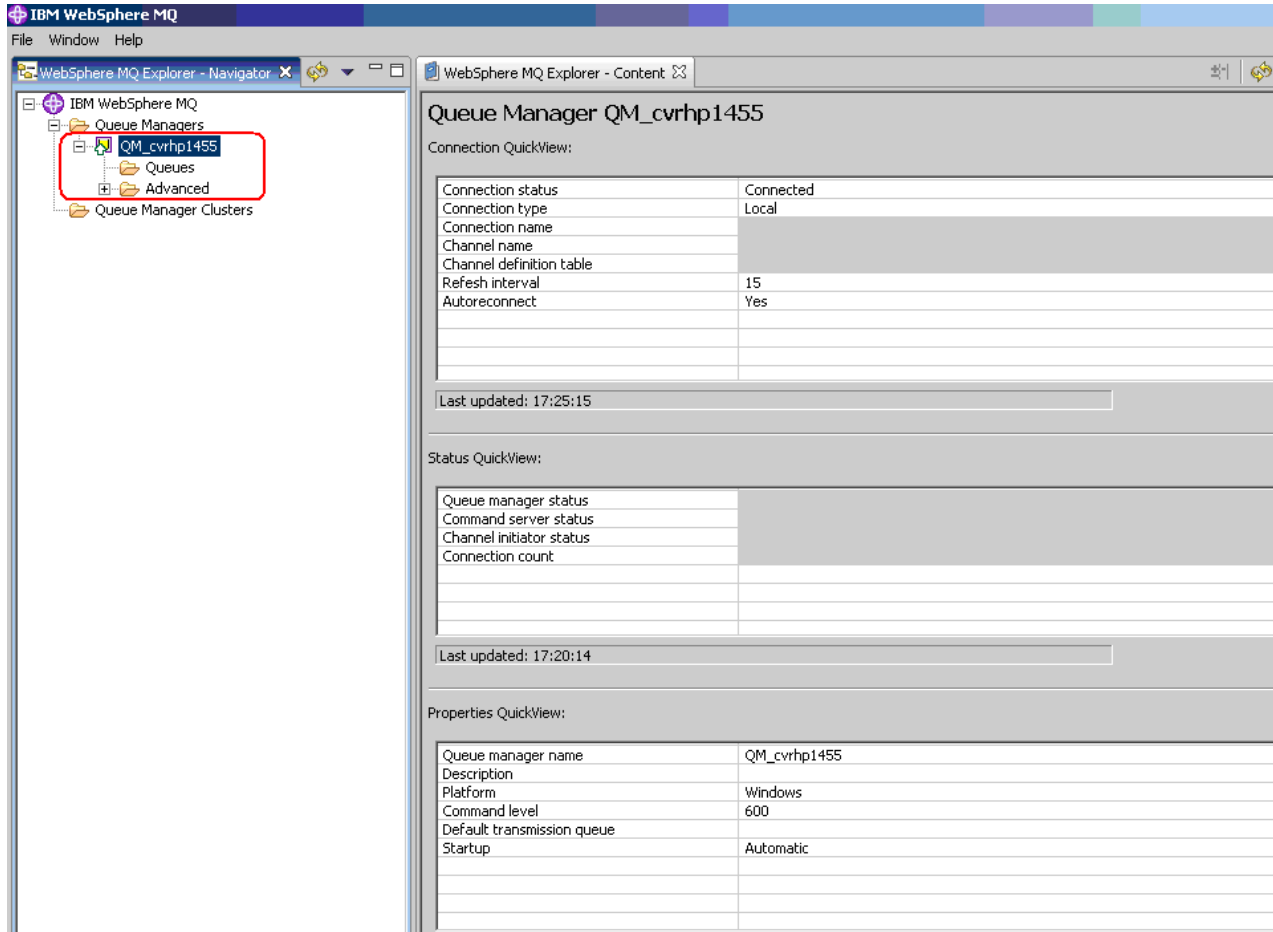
IBM WebSphere MQ

File Window Help

WebSphere MQ Explorer - Navigator

IBM WebSphere MQ
Queue Managers
QM_cvrhp1455
Queues
Advanced
Queue Manager Clusters

WebSphere MQ Explorer - Content

Queue Manager QM_cvrhp1455

Connection QuickView:

| | |
|---|---|
| Connection status | Connected |
| Connection type | Local |
| Connection name | |
| Channel name | |
| Channel definition table | |
| Refesh interval | 15 |
| Autoreconnect | Yes |

Last updated: 17:25:15

Status QuickView:

| | |
|---|---|
| Queue manager status | |
| Command server status | |
| Channel initiator status | |
| Connection count | |

Last updated: 17:20:14

Properties QuickView:

| | |
|---|---|
| Queue manager name | QM_cvrhp1455 |
| Description | |
| Platform | Windows |
| Command level | 600 |
| Default transmission queue | |
| Startup | Automatic |